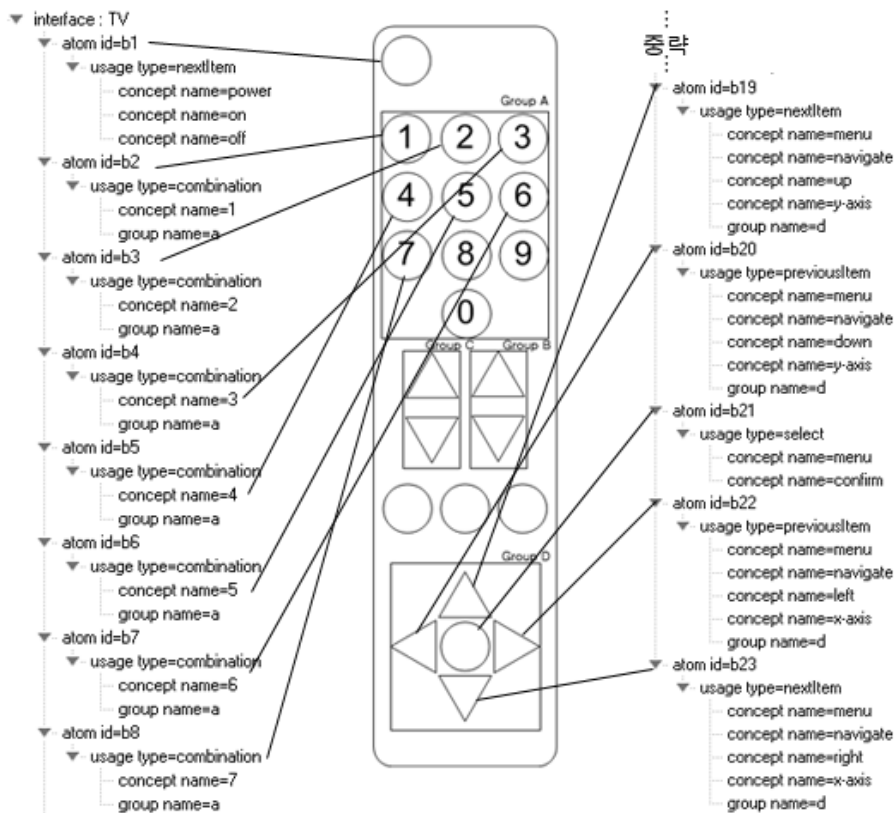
interface : TV
atom id=b1
usage type=nextItem
concept name=power
concept name=on
concept name=off
atom id=b2
usage type=combination
concept name=1
group name=a
atom id=b3
usage type=combination
concept name=2
group name=a
atom id=b4
usage type=combination
concept name=3
group name=a
atom id=b5
usage type=combination
concept name=4
group name=a
atom id=b6
usage type=combination
concept name=5
group name=a
atom id=b7
usage type=combination
concept name=6
group name=a
atom id=b8
usage type=combination
concept name=7
group name=a

Group A
1 2 3
4 5 6
7 8 9
0
Group C Group B
Group D

중략
atom id=b19
usage type=nextItem
concept name=menu
concept name=navigate
concept name=up
concept name=y-axis
group name=d
atom id=b20
usage type=previousItem
concept name=menu
concept name=navigate
concept name=down
concept name=y-axis
group name=d
atom id=b21
usage type=select
concept name=menu
concept name=confirm
atom id=b22
usage type=previousItem
concept name=menu
concept name=navigate
concept name=left
concept name=x-axis
group name=d
atom id=b23
usage type=nextItem
concept name=menu
concept name=navigate
concept name=right
concept name=x-axis
group name=d